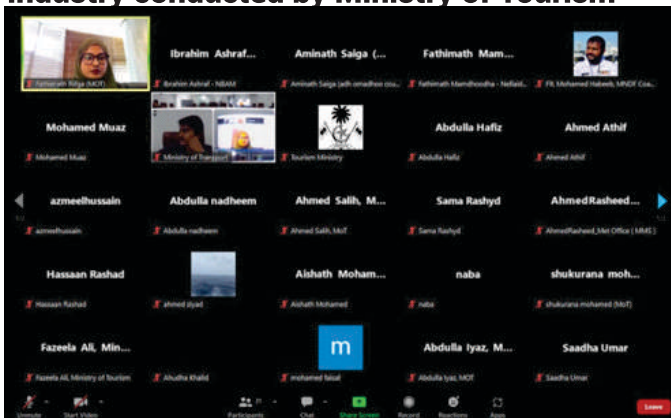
industry conducted by Ministry of Tourism

Fathimath Rifga (MOT)
Ibrahim Ashraf...
Ibrahim Ashraf - NBAM
Aminath Saiga (...
Aminath Saiga (adh omadhoo cou...
Fathimath Mam...
Fathimath Mamdhooha - Nafaid...
Flt. Mohamed Habeeb, MNDF Coa...

Mohamed Muaz
Mohamed Muaz
Ministry of Transport
Tourism Ministry
Abdulla Hafiz
Abdulla Hafiz
Ahmed Athif
Ahmed Athif

azmeelhussain
azmeelhussain
Abdulla nadheem
Abdulla nadheem
Ahmed Salih, M...
Ahmed Salih, MoT
Sama Rashyd
Sama Rashyd
AhmedRasheed...
AhmedRasheed_Met Office ( MMS )

Hassaan Rashad
Hassaan Rashad
ahmed siyad
Aishath Moham...
Aishath Mohamed
naba
naba
shukurana moh...
shukurana mohamed (MoT)

Fazeela Ali, Min...
Fazeela Ali, Ministry of tourism
Ahudha Khalid
m
mohamed faisal
Abdulla Iyaz, M...
Abdulla Iyaz, MOT
Saadha Umar
Saadha Umar

Unmute
Start Video
Participants
Chat
Share Screen
Record
Reactions
Apps
Leave